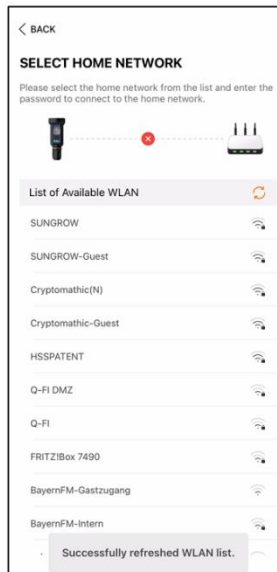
< BACK

SELECT HOME NETWORK

Please select the home network from the list and enter the password to connect to the home network.

List of Available WLAN

SUNGROW

SUNGROW-Guest

Cryptomathic(N)

Cryptomathic-Guest

HSSPATENT

Q-FI DMZ

Q-FI

FRITZ!Box 7490

BayernFM-Gastzugang

BayernFM-Intern

Successfully refreshed WLAN list.